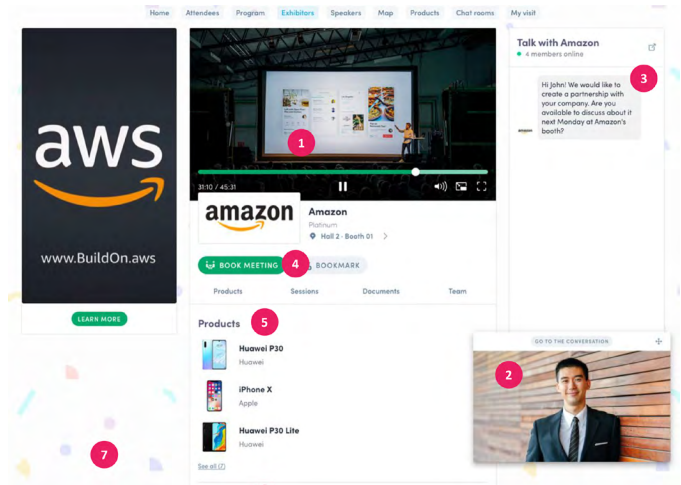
Home Attendees Program Exhibitors Speakers Map Products Chat rooms My visit

aws

www.BuildOn.aws

LEARN MORE

1

31:10 / 45:31

amazon

Amazon
Platinum
Hall 2 - Booth 01

BOOK MEETING 4 BOOKMARK

Products Sessions Documents Team

Products 5

Huawei P30
Huawei

iPhone X
Apple

Huawei P30 Lite
Huawei

See all (7)

Talk with Amazon
4 members online

3

Hi John! We would like to create a partnership with your company. Are you available to discuss about it next Monday at Amazon's booth?

GO TO THE CONVERSATION

2

7